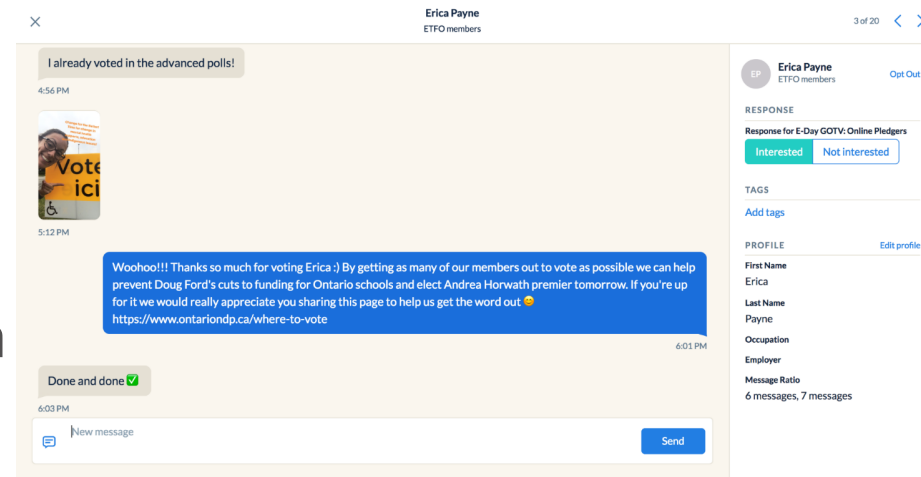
Erica Payne
ETFO members

3 of 20

I already voted in the advanced polls!

4:56 PM

Vote ici

5:12 PM

Woohoo!!! Thanks so much for voting Erica :) By getting as many of our members out to vote as possible we can help prevent Doug Ford's cuts to funding for Ontario schools and elect Andrea Horwath premier tomorrow. If you're up for it we would really appreciate you sharing this page to help us get the word out 😊 https://www.ontariondp.ca/where-to-vote

6:01 PM

Done and done ✅

6:03 PM

New message

Send

EP
Erica Payne
ETFO members
Opt Out

RESPONSE
Response for E-Day GOTV: Online Pledgers
Interested
Not interested

TAGS
Add tags

PROFILE
Edit profile

First Name
Erica

Last Name
Payne

Occupation

Employer

Message Ratio
6 messages, 7 messages